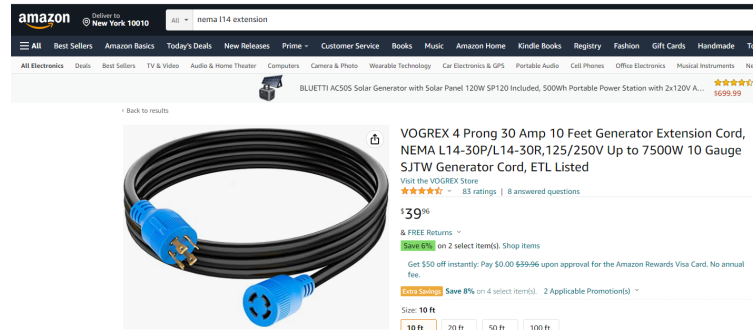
amazon Deliver to New York 10010

All nema l14 extension

All Best Sellers Amazon Basics Today's Deals New Releases Prime Customer Service Books Music Amazon Home Kindle Books Registry Fashion Gift Cards Handmade Te

All Electronics Deals Best Sellers TV & Video Audio & Home Theater Computers Camera & Photo Wearable Technology Car Electronics & GPS Portable Audio Cell Phones Office Electronics Musical Instruments New

BLUETTI AC50S Solar Generator with Solar Panel 120W SP120 Included, 500Wh Portable Power Station with 2x120V A... $699.99

‹ Back to results

VOGREX 4 Prong 30 Amp 10 Feet Generator Extension Cord, NEMA L14-30P/L14-30R,125/250V Up to 7500W 10 Gauge SJTW Generator Cord, ETL Listed

Visit the VOGREX Store

83 ratings | 8 answered questions

$39^{96}$

& FREE Returns

Save 6% on 2 select item(s). Shop items

Get $50 off instantly: Pay $0.00 ~~$39.96~~ upon approval for the Amazon Rewards Visa Card. No annual fee.

Extra Savings Save 8% on 4 select item(s). 2 Applicable Promotion(s)

Size: 10 ft

10 ft 20 ft 50 ft 100 ft